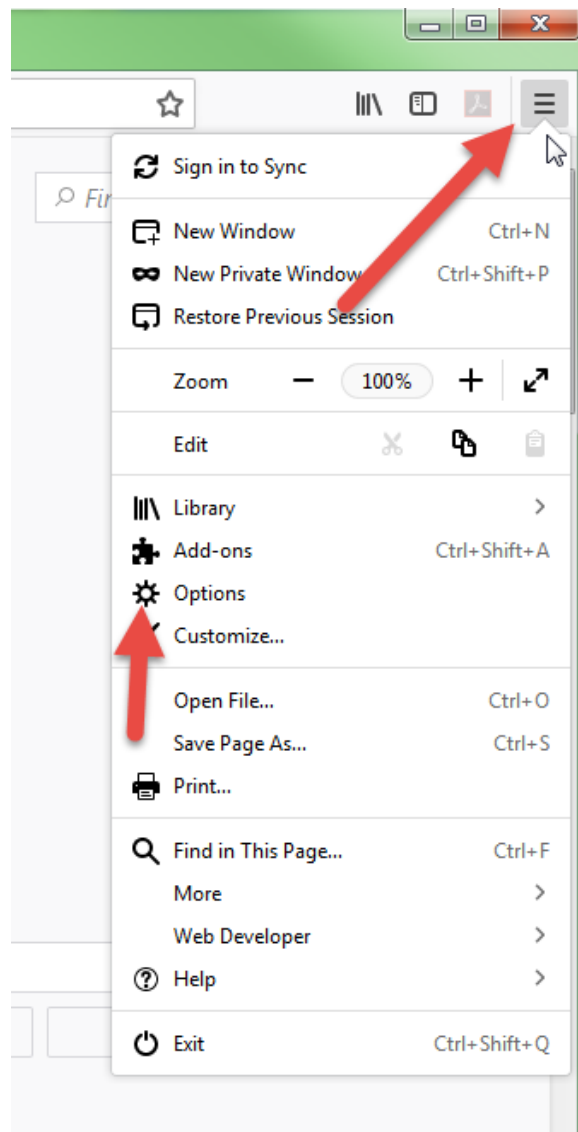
Fi

Sign in to Sync

New Window Ctrl+N
New Private Window Ctrl+Shift+P
Restore Previous Session

Zoom — 100% +

Edit

Library
Add-ons Ctrl+Shift+A
Options
Customize...

Open File... Ctrl+O
Save Page As... Ctrl+S
Print...

Find in This Page... Ctrl+F
More
Web Developer
Help

Exit Ctrl+Shift+Q